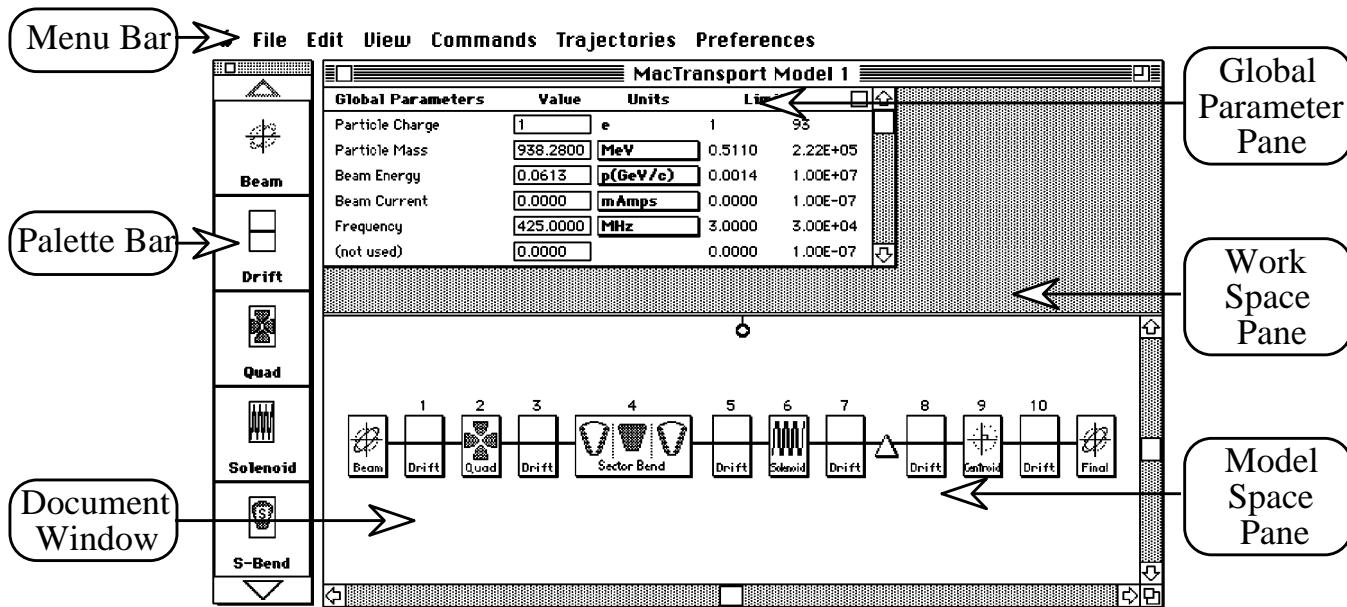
Menu Bar

File Edit View Commands Trajectories Preferences

MacTransport Model 1

Global Parameter Pane

| Global Parameters | Value | Units | Lim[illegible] | |
|---|---|---|---|---|
| Particle Charge | 1 | e | 1 | 93 |
| Particle Mass | 938.2800 | MeV | 0.5110 | 2.22E+05 |
| Beam Energy | 0.0613 | p(GeV/c) | 0.0014 | 1.00E+07 |
| Beam Current | 0.0000 | mAmps | 0.0000 | 1.00E-07 |
| Frequency | 425.0000 | MHz | 3.0000 | 3.00E+04 |
| (not used) | 0.0000 | | 0.0000 | 1.00E-07 |

Beam

Palette Bar

Drift

Quad

Solenoid

S-Bend

Work Space Pane

1 2 3 4 5 6 7 8 9 10

Beam Drift Quad Drift Sector Bend Drift Solenoid Drift Drift Centroid Drift Final

Model Space Pane

Document Window